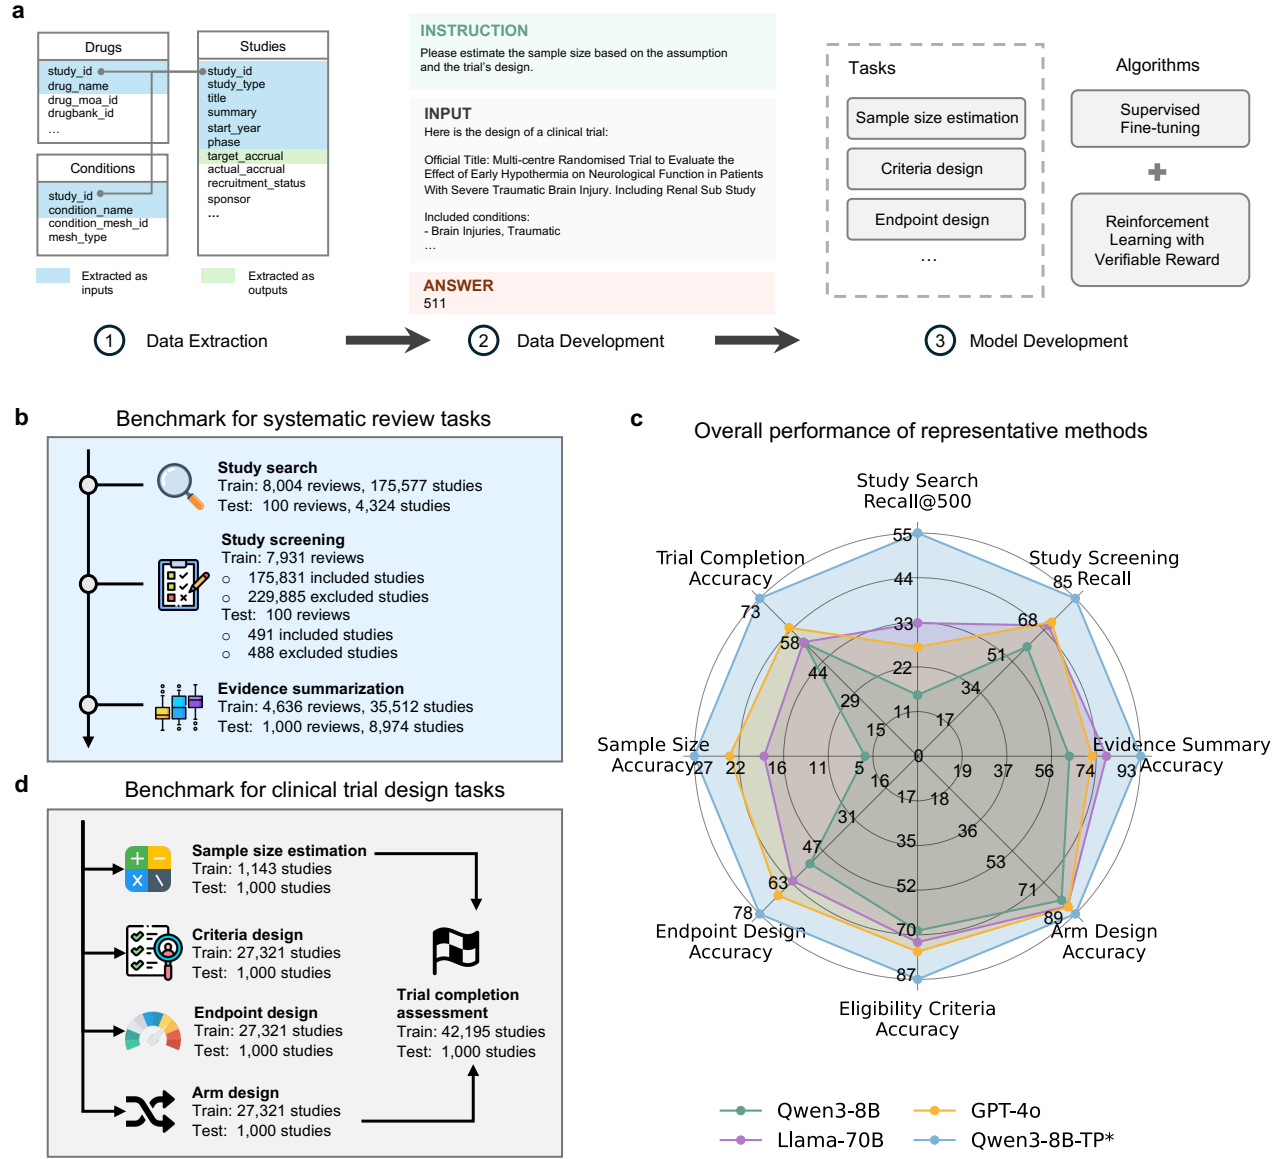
a

Drugs
study_id
drug_name
drug_moa_id
drugbank_id
...

Studies
study_id
study_type
title
summary
start_year
phase
target_accrual
actual_accrual
recruitment_status
sponsor
...

Conditions
study_id
condition_name
condition_mesh_id
mesh_type

Extracted as inputs
Extracted as outputs

INSTRUCTION
Please estimate the sample size based on the assumption and the trial's design.

INPUT
Here is the design of a clinical trial:

Official Title: Multi-centre Randomised Trial to Evaluate the Effect of Early Hypothermia on Neurological Function in Patients With Severe Traumatic Brain Injury. Including Renal Sub Study

Included conditions:
- Brain Injuries, Traumatic
...

ANSWER
511

Tasks
Sample size estimation
Criteria design
Endpoint design
...

Algorithms
Supervised Fine-tuning
+
Reinforcement Learning with Verifiable Reward

1 Data Extraction
2 Data Development
3 Model Development

b
Benchmark for systematic review tasks

Study search
Train: 8,004 reviews, 175,577 studies
Test: 100 reviews, 4,324 studies

Study screening
Train: 7,931 reviews
○ 175,831 included studies
○ 229,885 excluded studies
Test: 100 reviews
○ 491 included studies
○ 488 excluded studies

Evidence summarization
Train: 4,636 reviews, 35,512 studies
Test: 1,000 reviews, 8,974 studies

c
Overall performance of representative methods

Study Search Recall@500
55 44 33 22 11
Study Screening Recall
85 68 51 34 17
Evidence Summary Accuracy
93 74 56 37 19
Arm Design Accuracy
89 71 53 36 18
Eligibility Criteria Accuracy
87 70 52 35 17
Endpoint Design Accuracy
78 63 47 31 16
Sample Size Accuracy
27 22 16 11 5
Trial Completion Accuracy
73 58 44 29 15
0

Qwen3-8B
GPT-4o
Llama-70B
Qwen3-8B-TP*

d
Benchmark for clinical trial design tasks

Sample size estimation
Train: 1,143 studies
Test: 1,000 studies

Criteria design
Train: 27,321 studies
Test: 1,000 studies

Endpoint design
Train: 27,321 studies
Test: 1,000 studies

Arm design
Train: 27,321 studies
Test: 1,000 studies

Trial completion assessment
Train: 42,195 studies
Test: 1,000 studies